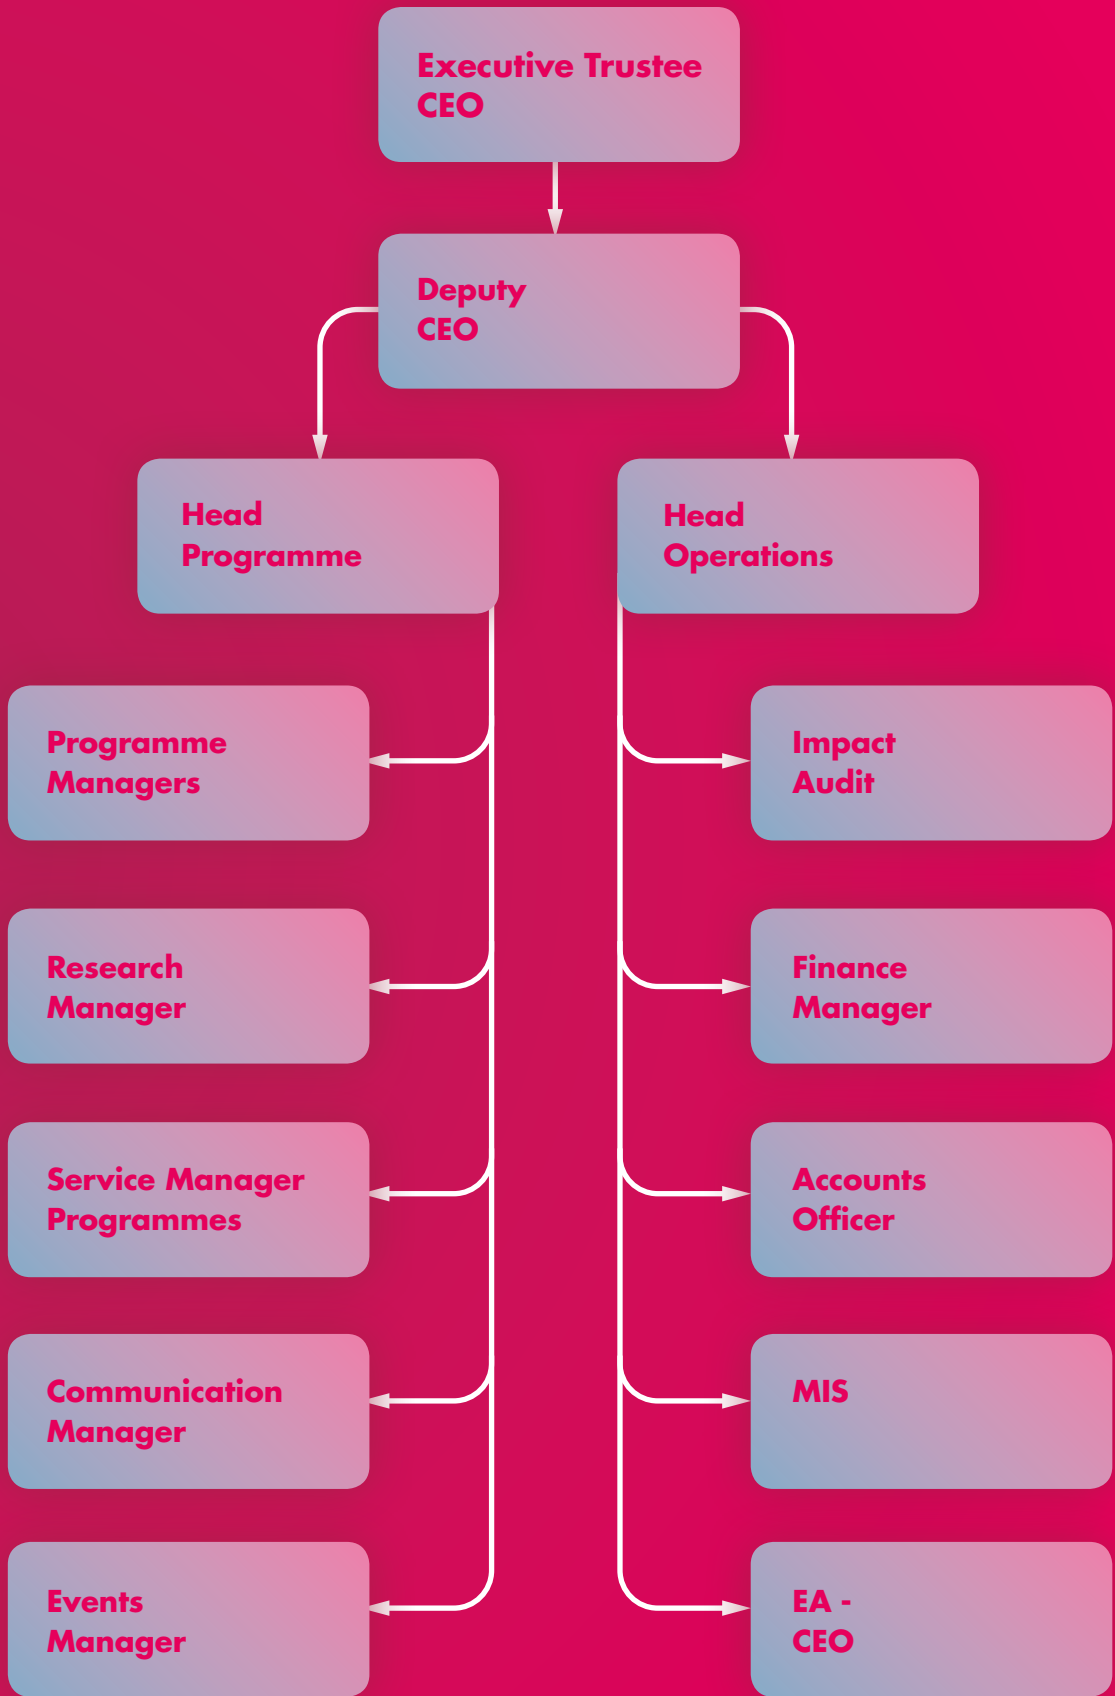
Executive Trustee
CEO

Deputy
CEO

Head
Programme

Head
Operations

Programme
Managers

Research
Manager

Service Manager
Programmes

Communication
Manager

Events
Manager

Impact
Audit

Finance
Manager

Accounts
Officer

MIS

EA -
CEO